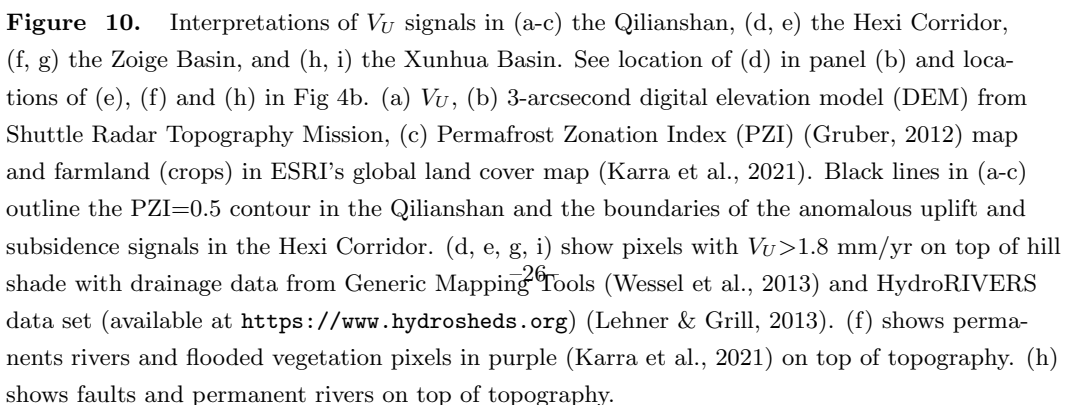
**Figure 10.** Interpretations of $V_U$ signals in (a-c) the Qilianshan, (d, e) the Hexi Corridor, (f, g) the Zoige Basin, and (h, i) the Xunhua Basin. See location of (d) in panel (b) and locations of (e), (f) and (h) in Fig 4b. (a) $V_U$, (b) 3-arcsecond digital elevation model (DEM) from Shuttle Radar Topography Mission, (c) Permafrost Zonation Index (PZI) (Gruber, 2012) map and farmland (crops) in ESRI's global land cover map (Karra et al., 2021). Black lines in (a-c) outline the PZI=0.5 contour in the Qilianshan and the boundaries of the anomalous uplift and subsidence signals in the Hexi Corridor. (d, e, g, i) show pixels with $V_U$>1.8 mm/yr on top of hill shade with drainage data from Generic Mapping Tools (Wessel et al., 2013) and HydroRIVERS data set (available at https://www.hydrosheds.org) (Lehner & Grill, 2013). (f) shows permanents rivers and flooded vegetation pixels in purple (Karra et al., 2021) on top of topography. (h) shows faults and permanent rivers on top of topography.

–26–